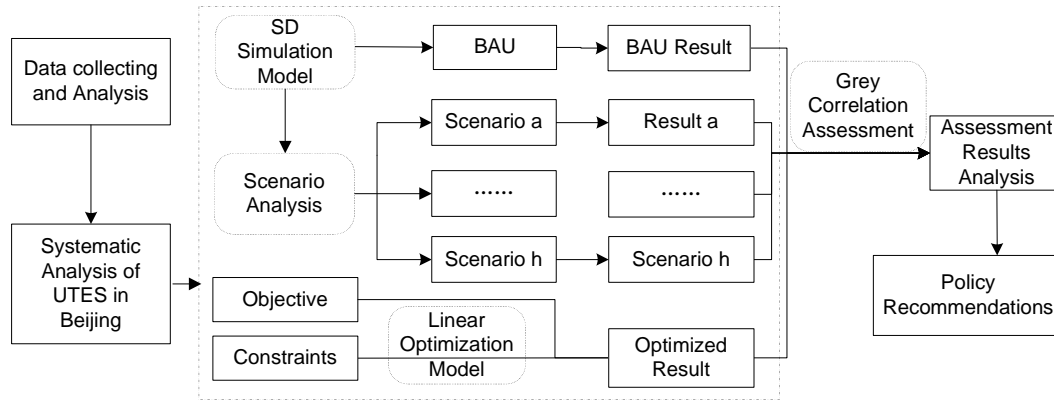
Data collecting and Analysis

Systematic Analysis of UTES in Beijing

SD Simulation Model

BAU

BAU Result

Scenario Analysis

Scenario a

Result a

......

......

Scenario h

Scenario h

Objective

Constraints

Linear Optimization Model

Optimized Result

Grey Correlation Assessment

Assessment Results Analysis

Policy Recommendations